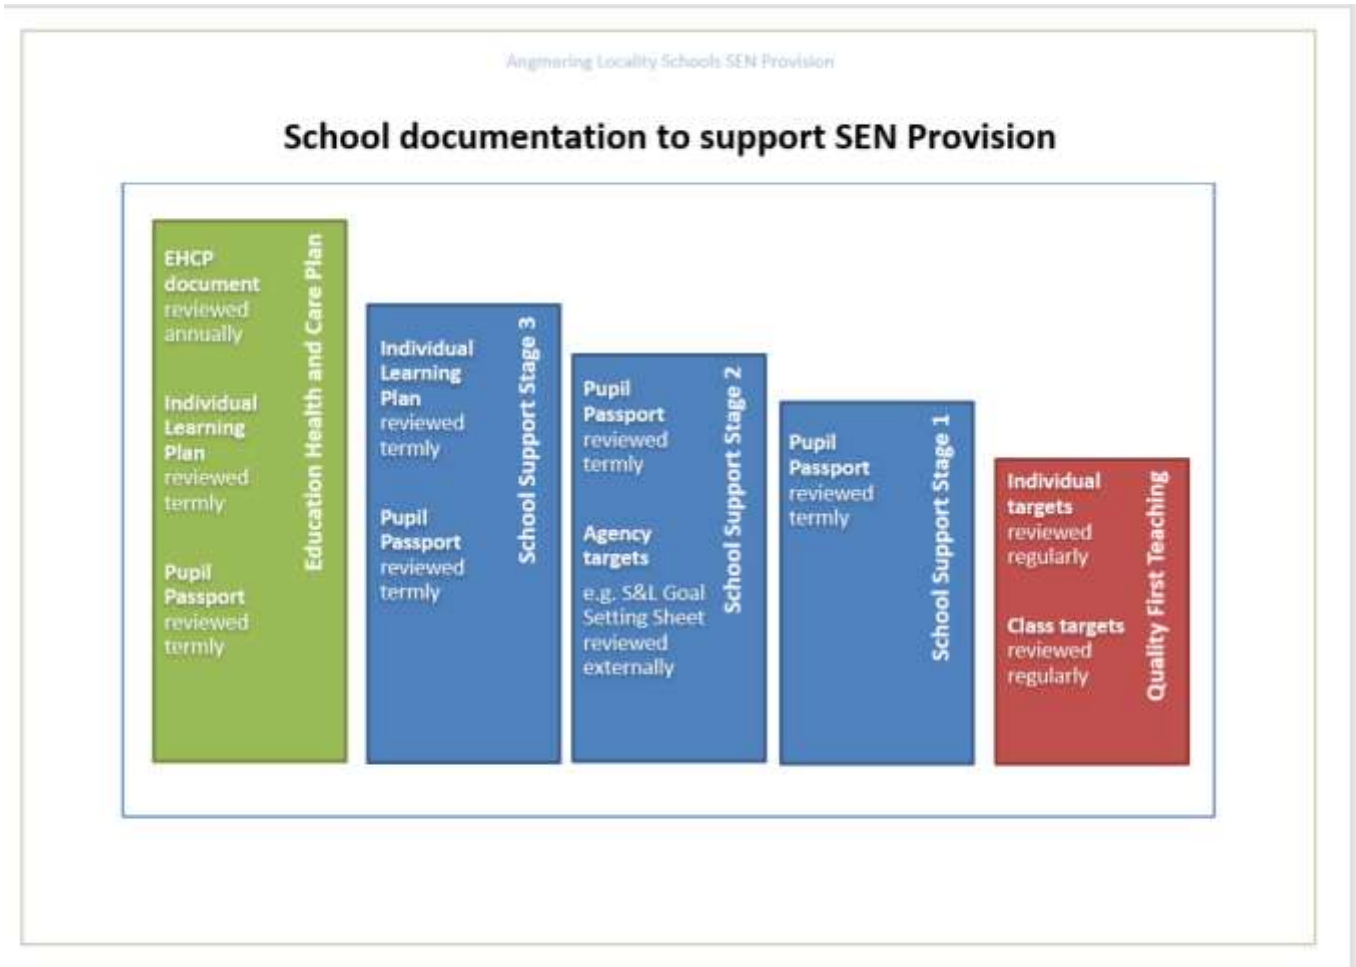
Angmering Locality Schools SEN Provision

School documentation to support SEN Provision

EHCP document reviewed annually

Individual Learning Plan reviewed termly

Pupil Passport reviewed termly

Education Health and Care Plan

Individual Learning Plan reviewed termly

Pupil Passport reviewed termly

School Support Stage 3

Pupil Passport reviewed termly

Agency targets

e.g. S&L Goal Setting Sheet reviewed externally

School Support Stage 2

Pupil Passport reviewed termly

School Support Stage 1

Individual targets reviewed regularly

Class targets reviewed regularly

Quality First Teaching